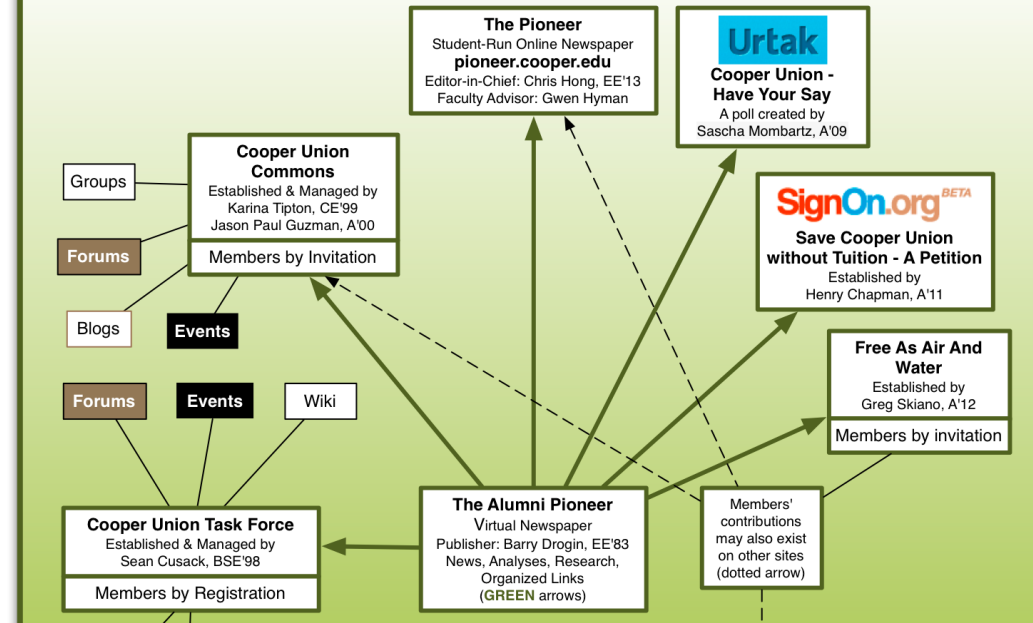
The Pioneer
Student-Run Online Newspaper
pioneer.cooper.edu
Editor-in-Chief: Chris Hong, EE'13
Faculty Advisor: Gwen Hyman

Urtak
Cooper Union - Have Your Say
A poll created by
Sascha Mombartz, A'09

Groups

Cooper Union Commons
Established & Managed by
Karina Tipton, CE'99
Jason Paul Guzman, A'00
Members by Invitation

Forums

Blogs

Events

SignOn.org BETA
Save Cooper Union without Tuition - A Petition
Established by
Henry Chapman, A'11

Free As Air And Water
Established by
Greg Skiano, A'12
Members by invitation

Forums

Events

Wiki

Cooper Union Task Force
Established & Managed by
Sean Cusack, BSE'98
Members by Registration

The Alumni Pioneer
Virtual Newspaper
Publisher: Barry Drogin, EE'83
News, Analyses, Research, Organized Links
(GREEN arrows)

Members' contributions may also exist on other sites
(dotted arrow)